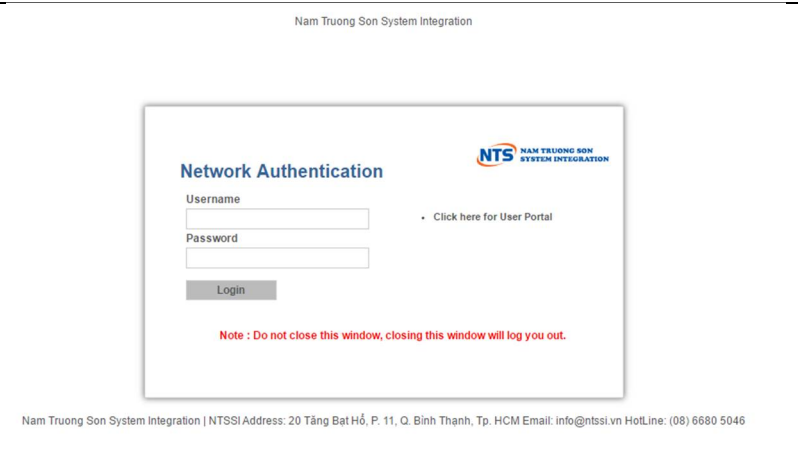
Nam Truong Son System Integration

NTS NAM TRUONG SON SYSTEM INTEGRATION

Network Authentication

Username

Password

Login

• Click here for User Portal

Note : Do not close this window, closing this window will log you out.

Nam Truong Son System Integration | NTSSI Address: 20 Tăng Bạt Hổ, P. 11, Q. Bình Thạnh, Tp. HCM Email: info@ntssi.vn HotLine: (08) 6680 5046